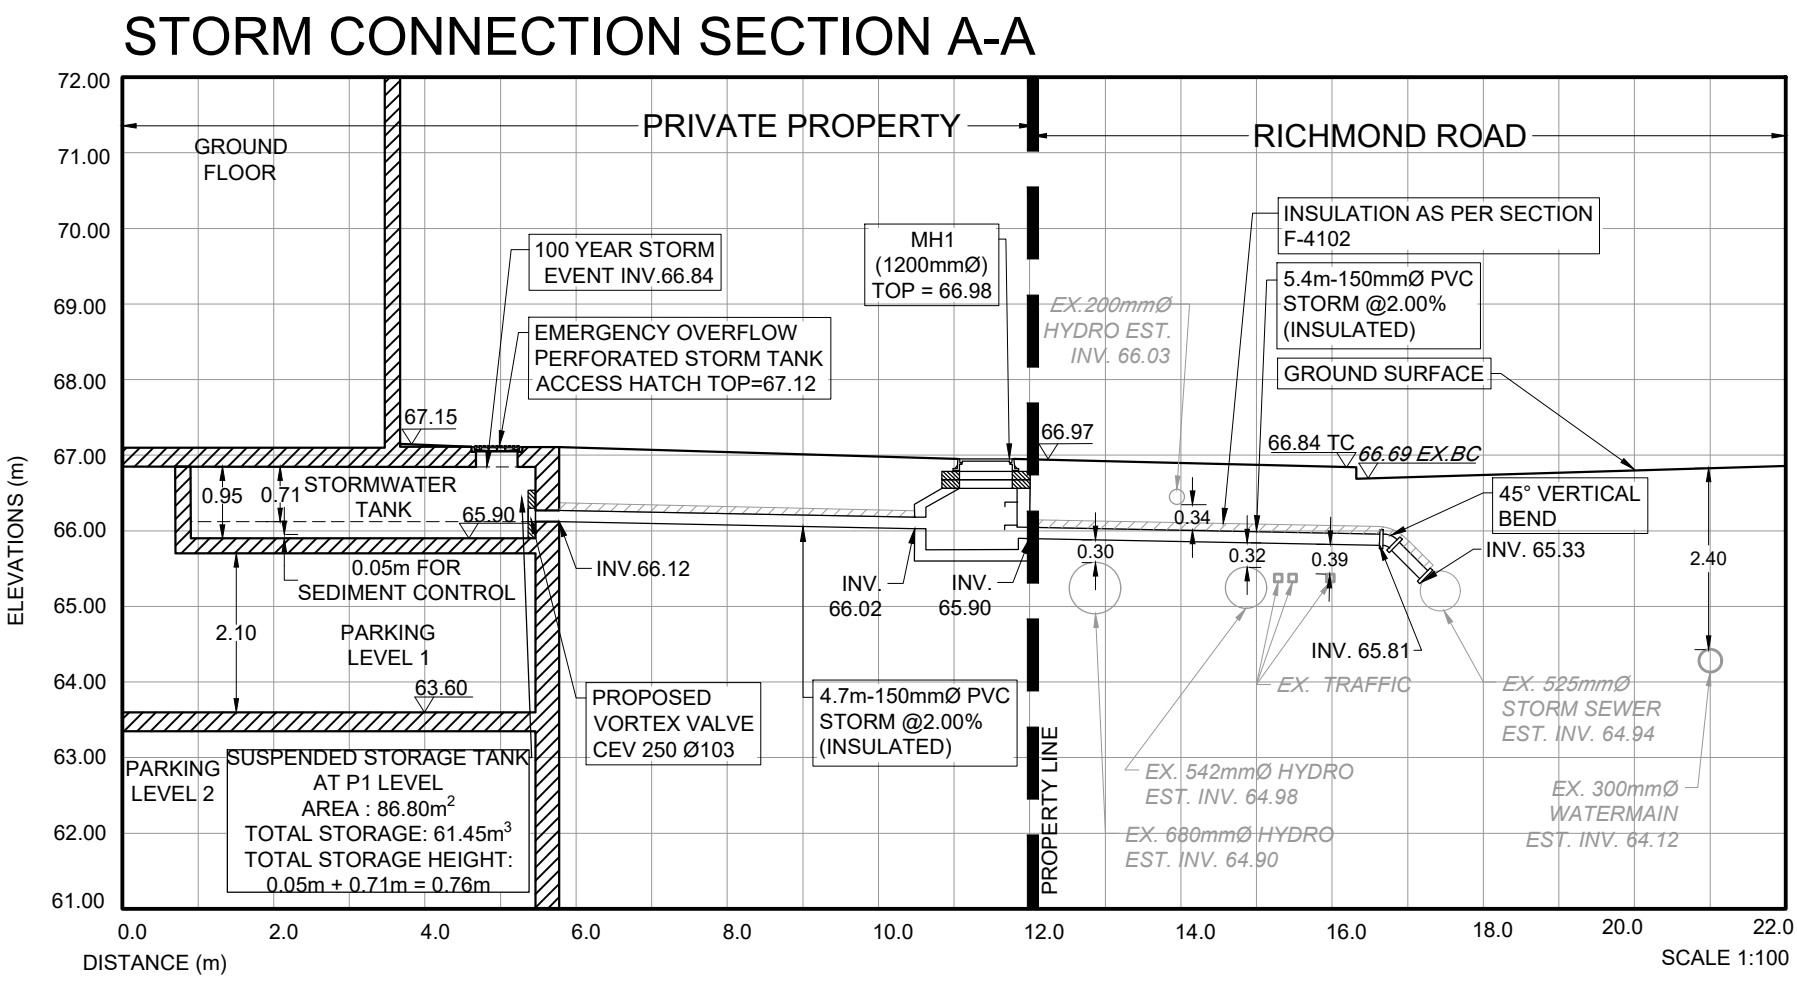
STORM CONNECTION SECTION A-A

72.00
71.00
70.00
69.00
68.00
67.00
66.00
65.00
64.00
63.00
62.00
61.00

ELEVATIONS (m)

PRIVATE PROPERTY

RICHMOND ROAD

GROUND FLOOR

100 YEAR STORM EVENT INV.66.84

MH1 (1200mmØ) TOP = 66.98

INSULATION AS PER SECTION F-4102

5.4m-150mmØ PVC STORM @2.00% (INSULATED)

EX.200mmØ HYDRO EST. INV. 66.03

EMERGENCY OVERFLOW PERFORATED STORM TANK ACCESS HATCH TOP=67.12

GROUND SURFACE

67.15

66.97

66.84 TC

66.69 EX.BC

0.95

0.71

STORMWATER TANK

65.90

0.34

45° VERTICAL BEND

0.30

0.32

0.39

INV. 65.33

2.40

0.05m FOR SEDIMENT CONTROL

INV.66.12

INV. 66.02

INV. 65.90

2.10

PARKING LEVEL 1

INV. 65.81

63.60

EX. TRAFFIC

EX. 525mmØ STORM SEWER EST. INV. 64.94

PROPOSED VORTEX VALVE CEV 250 Ø103

4.7m-150mmØ PVC STORM @2.00% (INSULATED)

PARKING LEVEL 2

SUSPENDED STORAGE TANK AT P1 LEVEL AREA : 86.80m$^2$ TOTAL STORAGE: 61.45m$^3$ TOTAL STORAGE HEIGHT: 0.05m + 0.71m = 0.76m

PROPERTY LINE

EX. 542mmØ HYDRO EST. INV. 64.98

EX. 680mmØ HYDRO EST. INV. 64.90

EX. 300mmØ WATERMAIN EST. INV. 64.12

0.0
2.0
4.0
6.0
8.0
10.0
12.0
14.0
16.0
18.0
20.0
22.0

DISTANCE (m)

SCALE 1:100